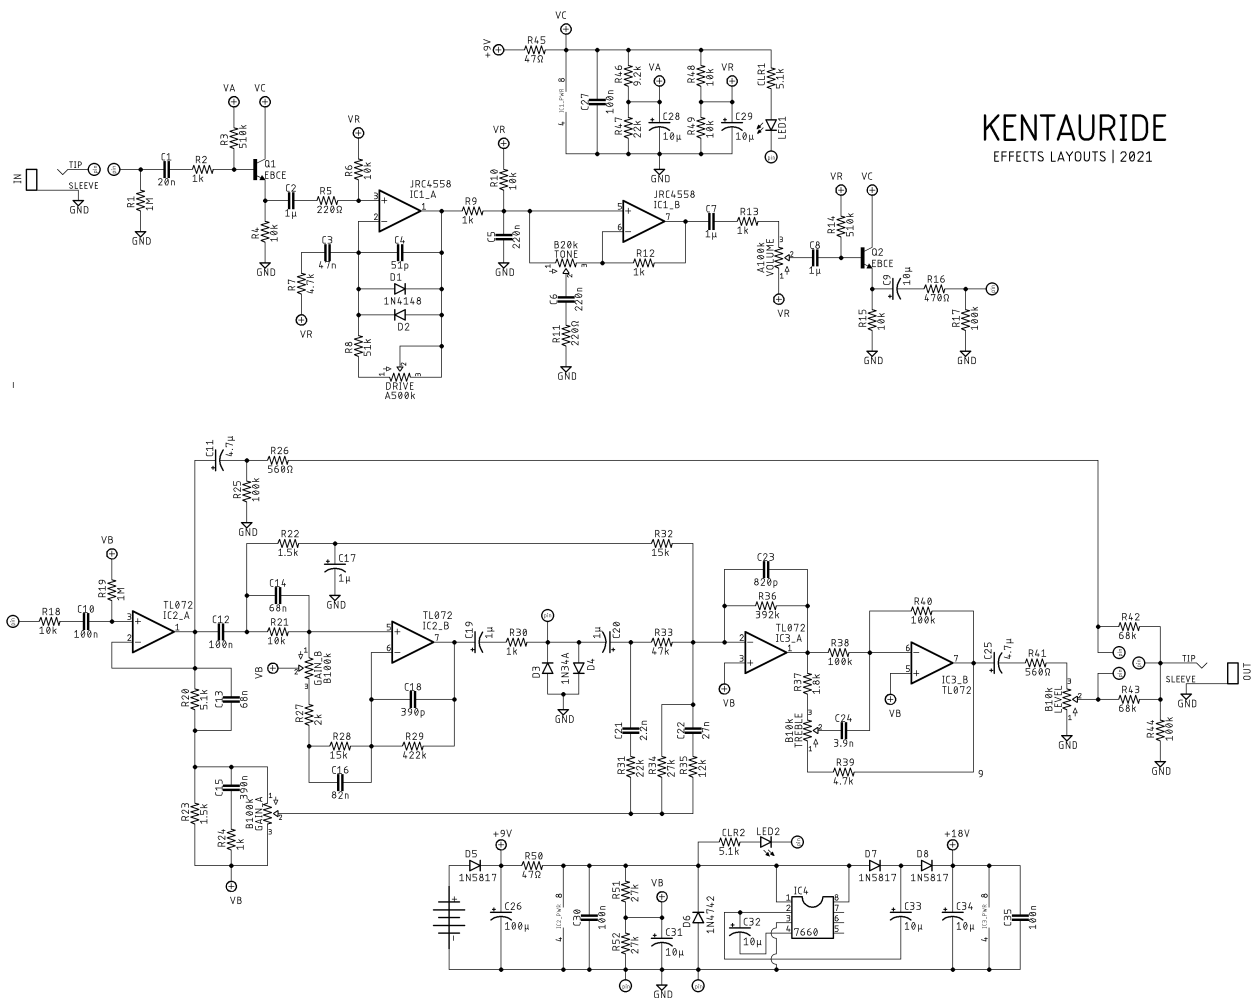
KENTAURIDE
EFFECTS LAYOUTS | 2021

IN
TIP
SLEEVE
GND
C1 20n
R1 1M
GND
R2 1k
VA
VC
R3 510k
Q1 EBCE
C2 1µ
R4 10k
GND
R5 220Ω
VR
R6 10k
JRC4558 IC1_A
C3 47n
R7 4.7k
VR
C4 51p
D1 1N4148
D2
R8 51k
DRIVE A500k
R9 1k
VR
R10 10k
C5 220n
GND
B20k TONE
C6 220n
R11 220Ω
GND
JRC4558 IC1_B
R12 1k
C7 1µ
R13 1k
A100k VOLUME
VR
C8 1µ
VR
R14 510k
VC
Q2 EBCE
C9 10µ
R16 470Ω
R15 10k
GND
R17 100k
GND

+9V
R45 47Ω
VC
IC1_PWR 8 4
C27 100n
R46 9.2k
R47 22k
VA
C28 10µ
GND
R48 10k
R49 10k
VR
C29 10µ
CLR1 5.1k
LED1

C11 4.7µ
R26 560Ω
R25 100k
GND
R22 1.5k
C17 1µ
GND
R32 15k
C23 820p
R36 392k
VB
R19 1M
R18 10k
C10 100n
TL072 IC2_A
C12 100n
C14 68n
R21 10k
TL072 IC2_B
C19 1µ
R30 1k
C20 1µ
R33 47k
TL072 IC3_A
R38 100k
R40 100k
IC3_B TL072
C25 4.7µ
R41 560Ω
R42 68k
R43 68k
TIP
SLEEVE
OUT
GND
R44 100k
GND
B10k LEVEL
GND
VB
B100k GAIN_B
R20 5.1k
C13 68n
C18 390p
R27 2k
R28 15k
R29 422k
C16 82n
D3 1N34A D4
GND
C21 2.2n
C22 27n
R31 22k
R34 27k
R35 12k
VB
R37 1.8k
B10k TREBLE
C24 3.9n
VB
R39 4.7k
9
C15 390n
R23 1.5k
R24 1k
B100k GAIN_A
VB

+9V
D5 1N5817
R50 47Ω
C26 100µ
IC2_PWR 8 4
C30 100n
R51 27k
R52 27k
VB
C31 10µ
GND
D6 1N4742
CLR2 5.1k
LED2
IC4 7660
C32 10µ
D7 1N5817
D8 1N5817
+18V
C33 10µ
C34 10µ
IC3_PWR 8 4
C35 100n